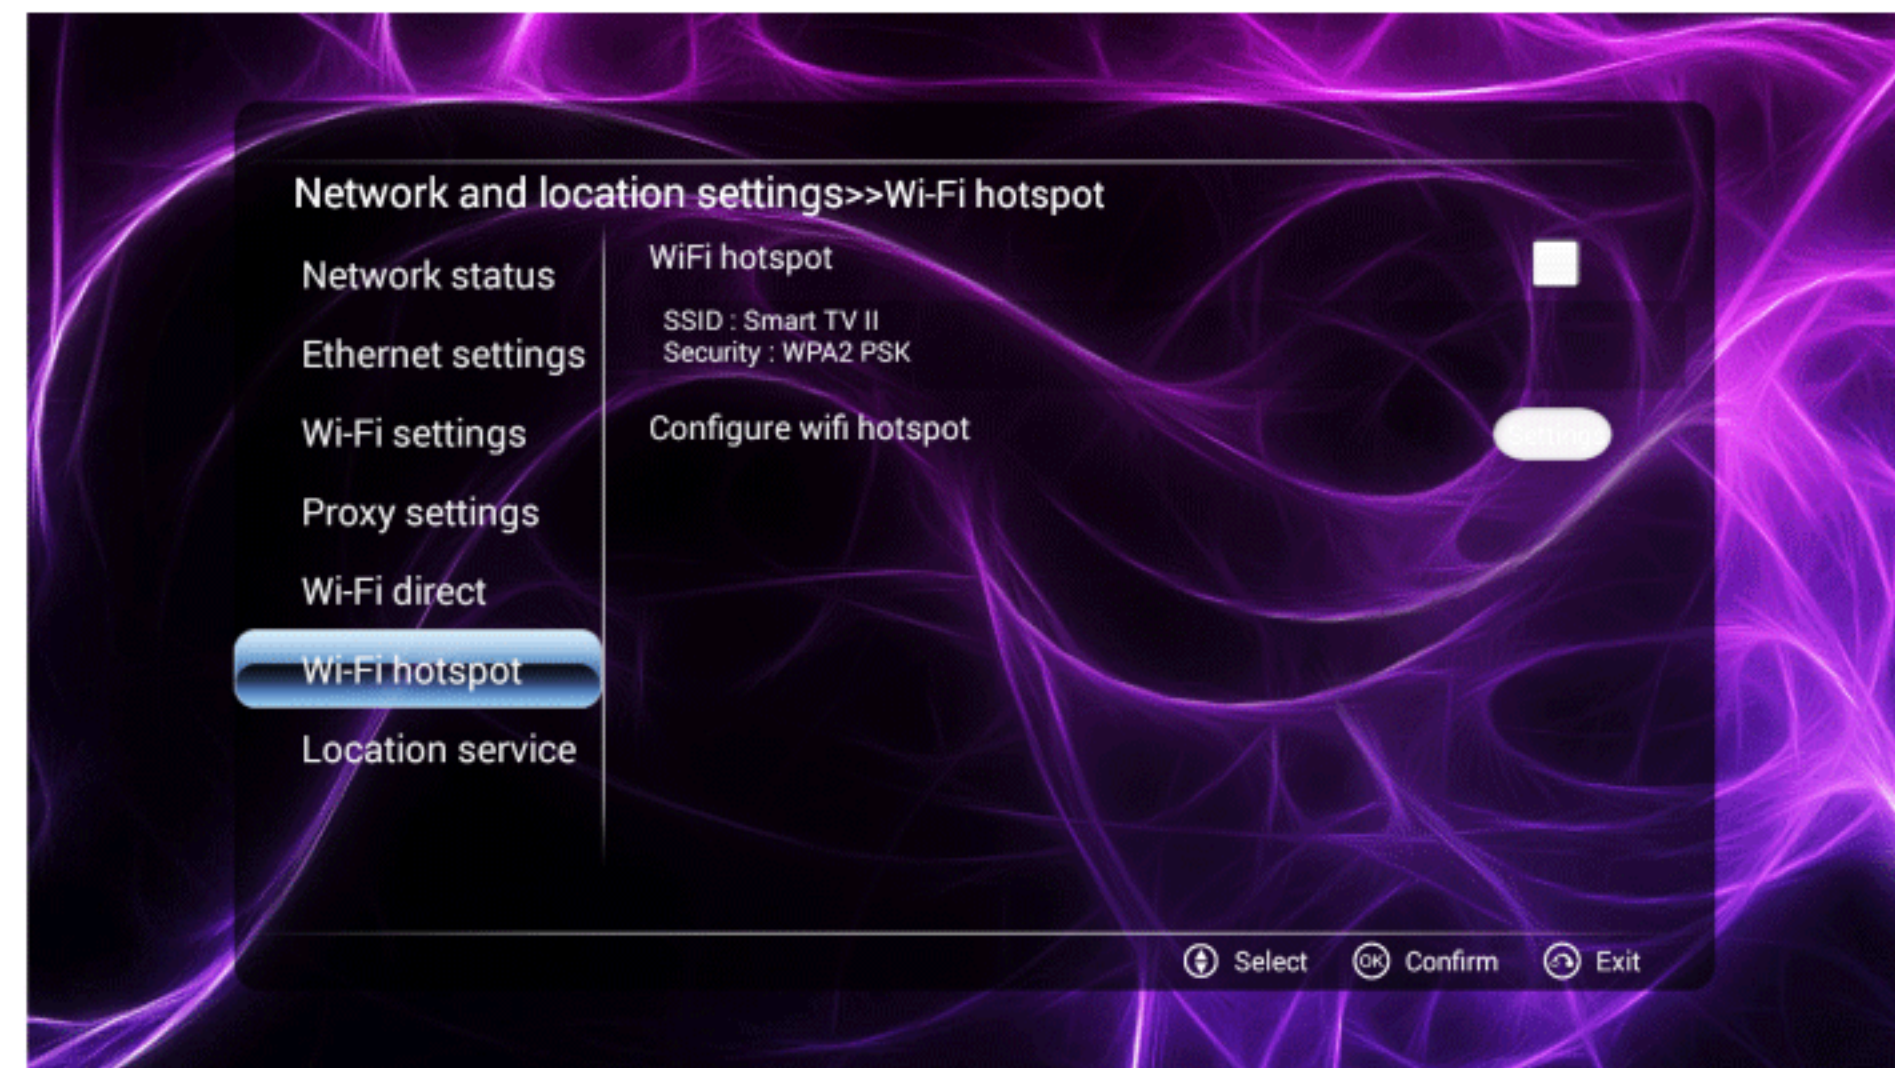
Network and location settings>>Wi-Fi hotspot

Network status

Ethernet settings

Wi-Fi settings

Proxy settings

Wi-Fi direct

Wi-Fi hotspot

Location service

WiFi hotspot

SSID : Smart TV II
Security : WPA2 PSK

Configure wifi hotspot

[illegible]

Select OK Confirm Exit